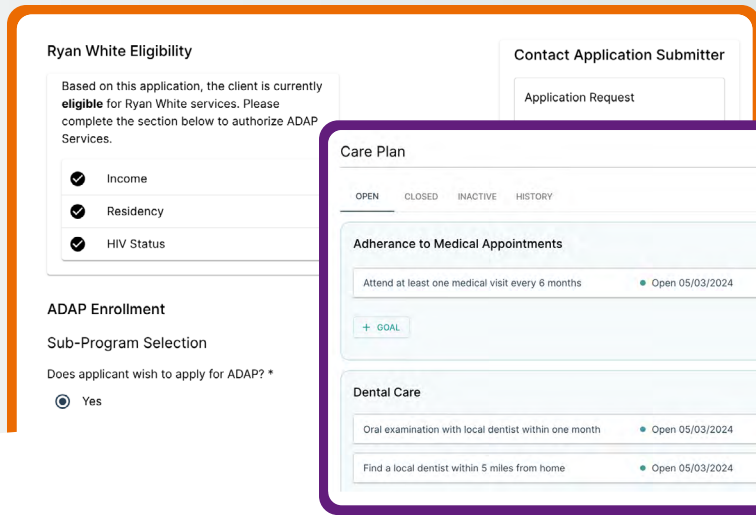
Ryan White Eligibility

Based on this application, the client is currently **eligible** for Ryan White services. Please complete the section below to authorize ADAP Services.

Income

Residency

HIV Status

ADAP Enrollment

Sub-Program Selection

Does applicant wish to apply for ADAP? *

Yes

Contact Application Submitter

Application Request

Care Plan

OPEN CLOSED INACTIVE HISTORY

Adherance to Medical Appointments

Attend at least one medical visit every 6 months · Open 05/03/2024

+ GOAL

Dental Care

Oral examination with local dentist within one month · Open 05/03/2024

Find a local dentist within 5 miles from home · Open 05/03/2024